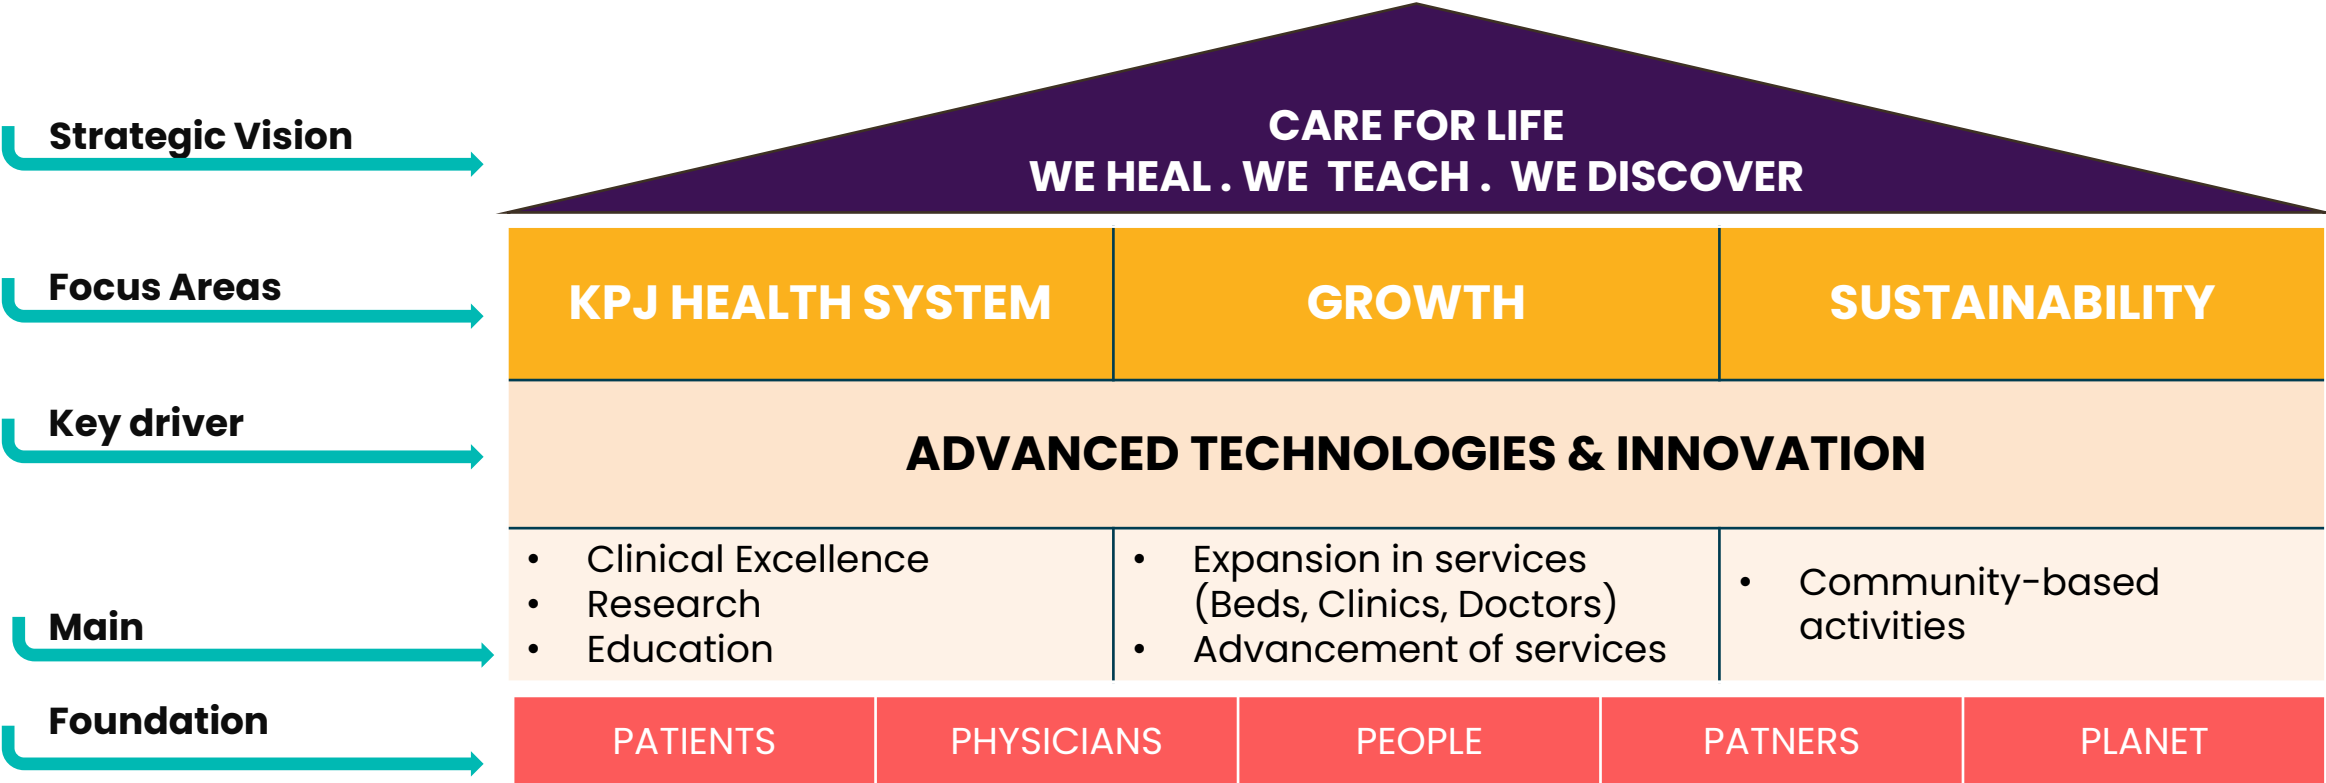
Strategic Vision

CARE FOR LIFE
WE HEAL . WE TEACH . WE DISCOVER

Focus Areas

| KPJ HEALTH SYSTEM | GROWTH | SUSTAINABILITY |
|---|---|---|

Key driver

ADVANCED TECHNOLOGIES & INNOVATION

Main

| • Clinical Excellence<br>• Research<br>• Education | • Expansion in services (Beds, Clinics, Doctors)<br>• Advancement of services | • Community-based activities |
|---|---|---|

Foundation

| PATIENTS | PHYSICIANS | PEOPLE | PATNERS | PLANET |
|---|---|---|---|---|